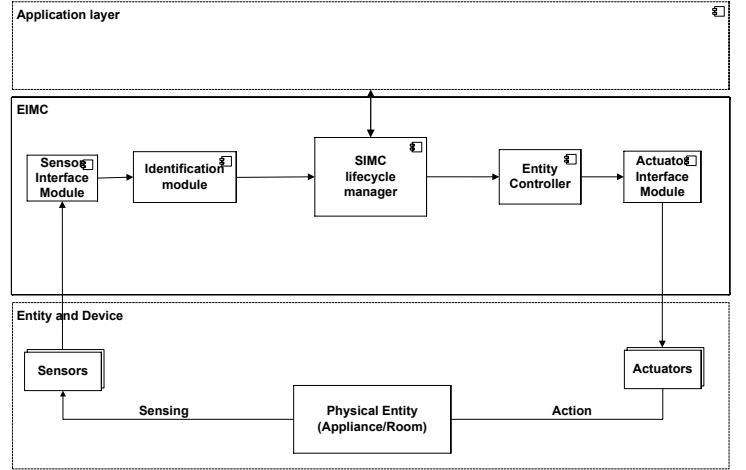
Application layer

EIMC

Sensor Interface Module

Identification module

SIMC lifecycle manager

Entity Controller

Actuator Interface Module

Entity and Device

Sensors

Actuators

Sensing

Physical Entity (Appliance/Room)

Action